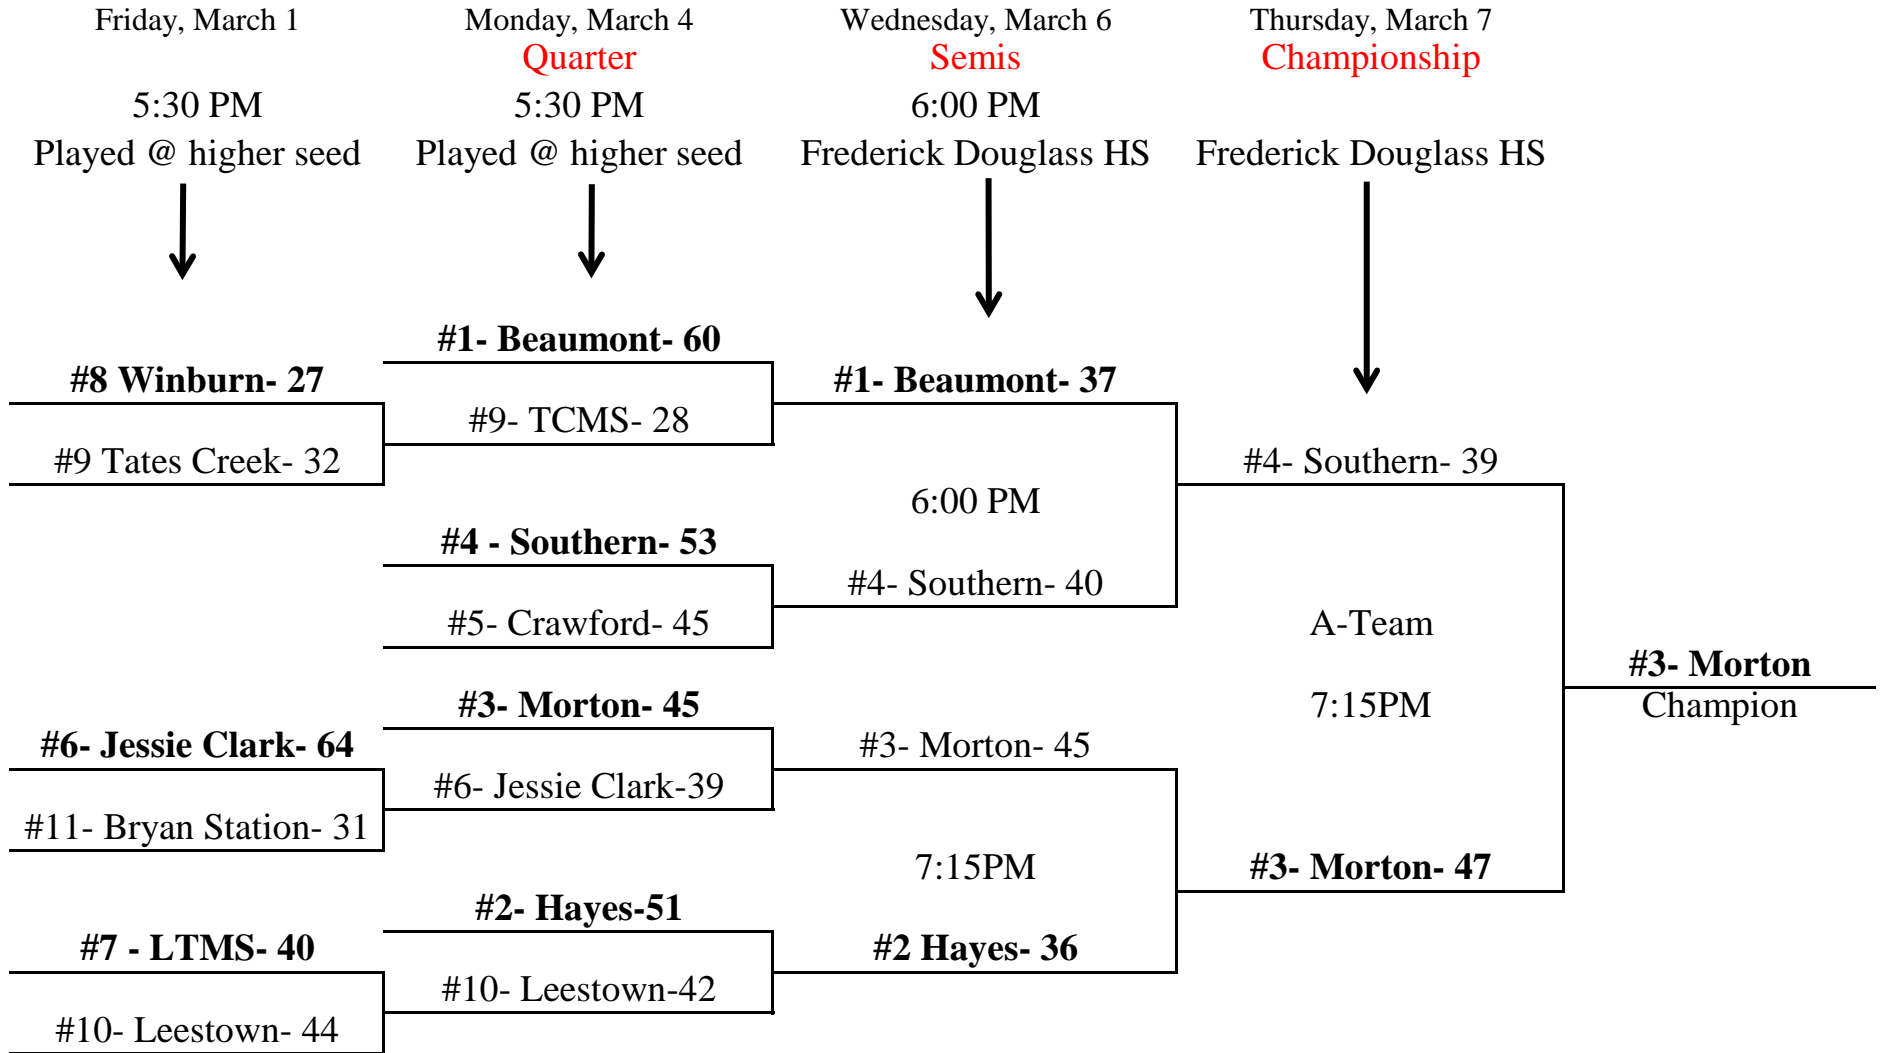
Friday, March 1

5:30 PM

Played @ higher seed

Monday, March 4

Quarter

5:30 PM

Played @ higher seed

Wednesday, March 6

Semis

6:00 PM

Frederick Douglass HS

Thursday, March 7

Championship

Frederick Douglass HS

#1- Beaumont- 60

#8 Winburn- 27

#1- Beaumont- 37

#9- TCMS- 28

#9 Tates Creek- 32

#4- Southern- 39

6:00 PM

#4 - Southern- 53

#4- Southern- 40

#5- Crawford- 45

A-Team

#3- Morton

Champion

#3- Morton- 45

7:15PM

#6- Jessie Clark- 64

#3- Morton- 45

#6- Jessie Clark-39

#11- Bryan Station- 31

7:15PM

#3- Morton- 47

#2- Hayes-51

#7 - LTMS- 40

#2 Hayes- 36

#10- Leestown-42

#10- Leestown- 44